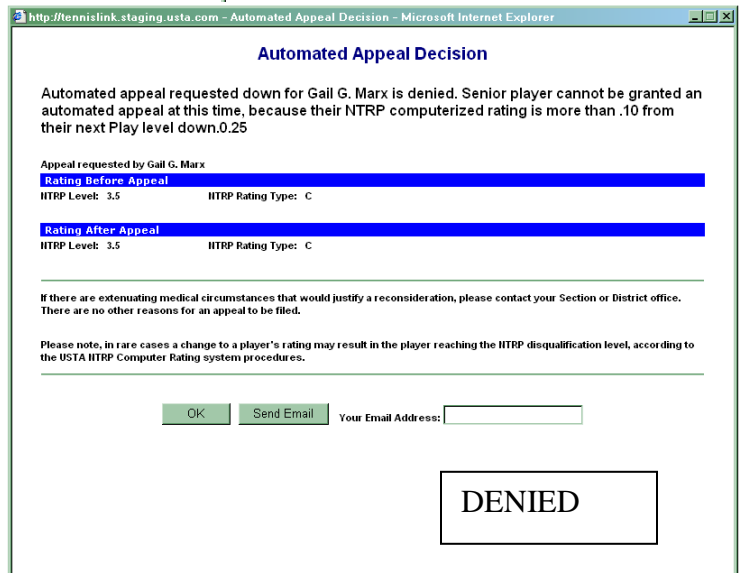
http://tennislink.staging.usta.com - Automated Appeal Decision - Microsoft Internet Explorer

Automated Appeal Decision

Automated appeal requested down for Gail G. Marx is denied. Senior player cannot be granted an automated appeal at this time, because their NTRP computerized rating is more than .10 from their next Play level down.0.25

Appeal requested by Gail G. Marx

Rating Before Appeal

NTRP Level: 3.5 NTRP Rating Type: C

Rating After Appeal

NTRP Level: 3.5 NTRP Rating Type: C

If there are extenuating medical circumstances that would justify a reconsideration, please contact your Section or District office. There are no other reasons for an appeal to be filed.

Please note, in rare cases a change to a player's rating may result in the player reaching the NTRP disqualification level, according to the USTA NTRP Computer Rating system procedures.

OK Send Email Your Email Address:

DENIED